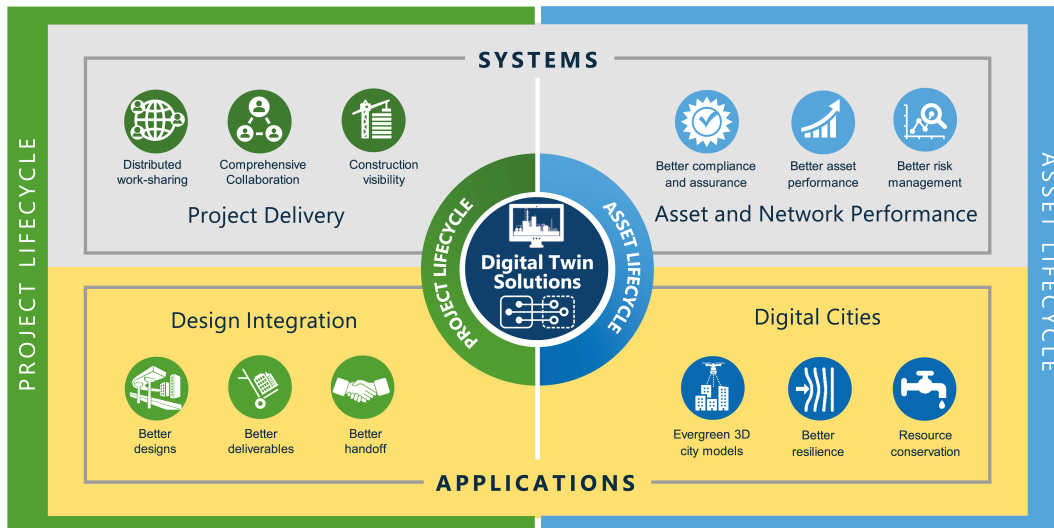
PROJECT LIFECYCLE

SYSTEMS

Distributed work-sharing

Comprehensive Collaboration

Construction visibility

Project Delivery

Better compliance and assurance

Better asset performance

Better risk management

Asset and Network Performance

ASSET LIFECYCLE

PROJECT LIFECYCLE

Digital Twin Solutions

ASSET LIFECYCLE

Design Integration

Better designs

Better deliverables

Better handoff

Digital Cities

Evergreen 3D city models

Better resilience

Resource conservation

APPLICATIONS